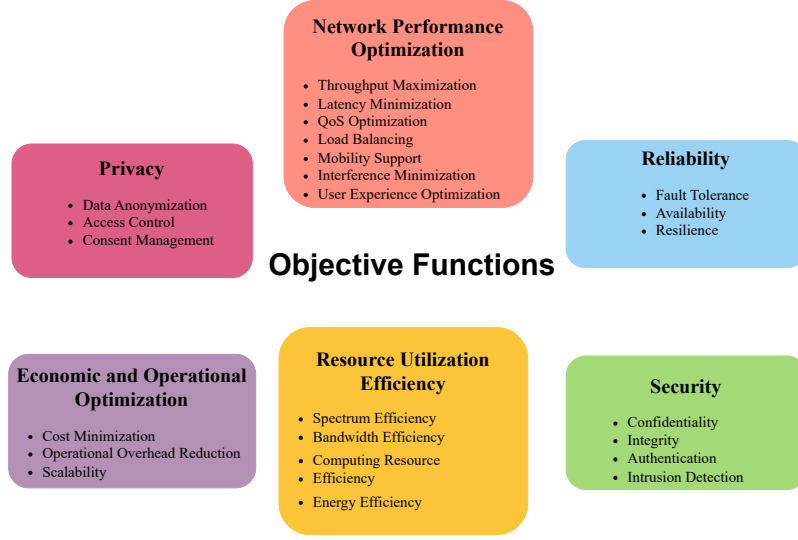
Network Performance Optimization

- Throughput Maximization
- Latency Minimization
- QoS Optimization
- Load Balancing
- Mobility Support
- Interference Minimization
- User Experience Optimization

Privacy

- Data Anonymization
- Access Control
- Consent Management

Reliability

- Fault Tolerance
- Availability
- Resilience

Objective Functions

Economic and Operational Optimization

- Cost Minimization
- Operational Overhead Reduction
- Scalability

Resource Utilization Efficiency

- Spectrum Efficiency
- Bandwidth Efficiency
- Computing Resource Efficiency
- Energy Efficiency

Security

- Confidentiality
- Integrity
- Authentication
- Intrusion Detection